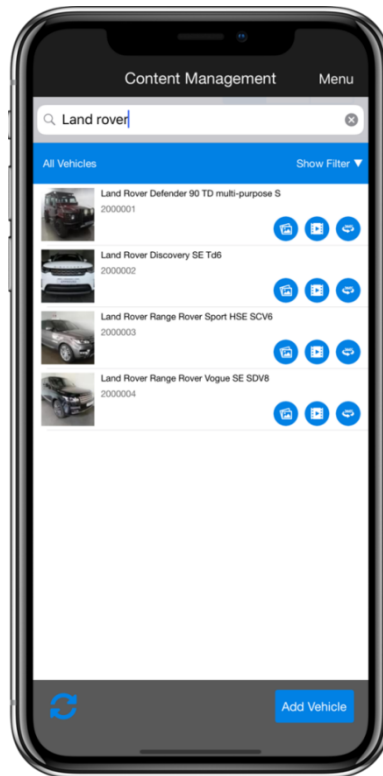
Content Management
Menu

Land rover

All Vehicles
Show Filter ▼

Land Rover Defender 90 TD multi-purpose S
2000001

Land Rover Discovery SE Td6
2000002

Land Rover Range Rover Sport HSE SCV6
2000003

Land Rover Range Rover Vogue SE SDV8
2000004

Add Vehicle